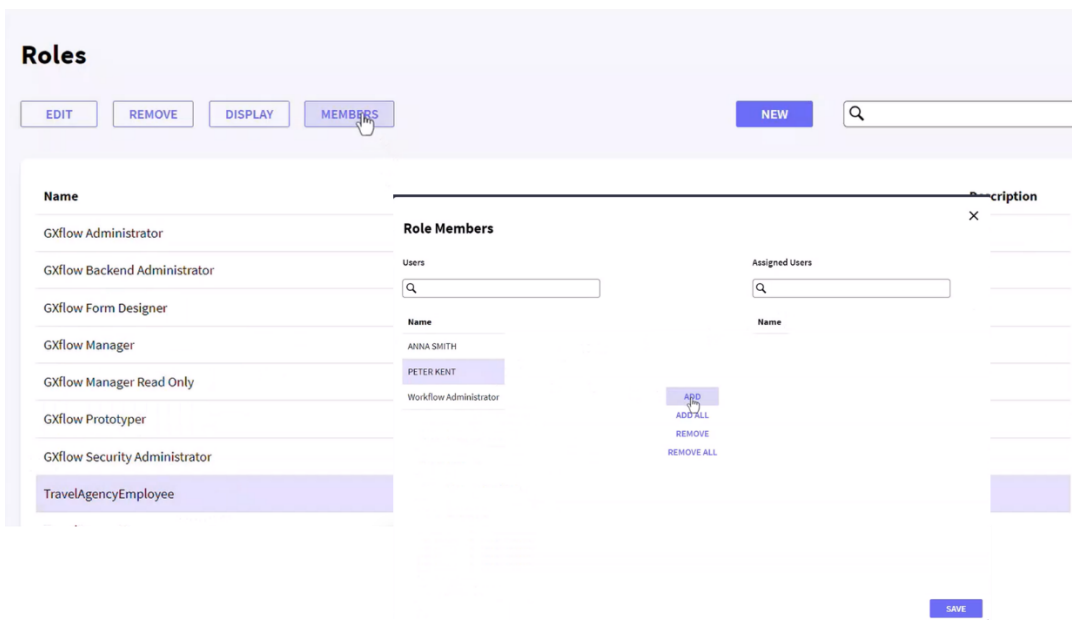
Roles

EDIT REMOVE DISPLAY MEMBERS NEW

Name
GXflow Administrator
GXflow Backend Administrator
GXflow Form Designer
GXflow Manager
GXflow Manager Read Only
GXflow Prototyper
GXflow Security Administrator
TravelAgencyEmployee

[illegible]cription

Role Members
×

Users
Name
ANNA SMITH
PETER KENT
Workflow Administrator

ADD
ADD ALL
REMOVE
REMOVE ALL

Assigned Users
Name

SAVE